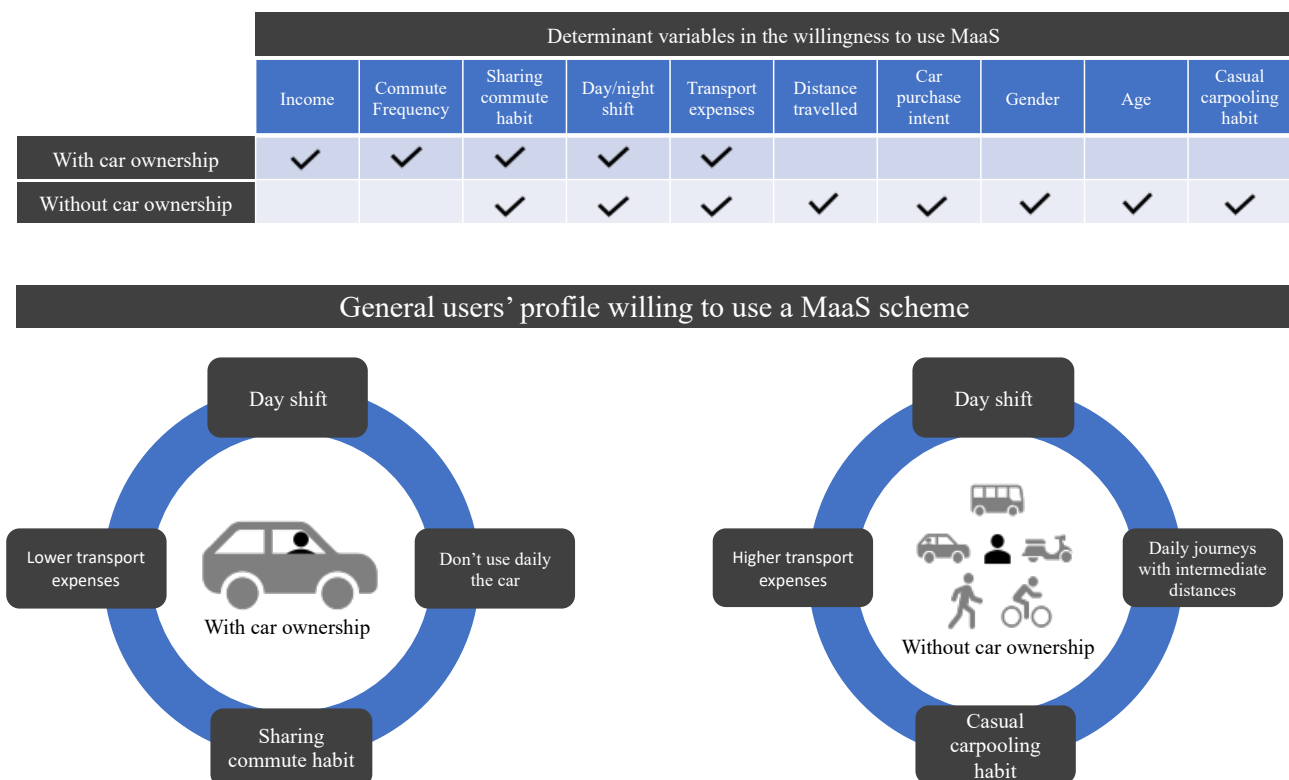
Determinant variables in the willingness to use MaaS

| | Income | Commute Frequency | Sharing commute habit | Day/night shift | Transport expenses | Distance travelled | Car purchase intent | Gender | Age | Casual carpooling habit |
|---|---|---|---|---|---|---|---|---|---|---|
| With car ownership | ✓ | ✓ | ✓ | ✓ | ✓ | | | | | |
| Without car ownership | | | ✓ | ✓ | ✓ | ✓ | ✓ | ✓ | ✓ | ✓ |

General users’ profile willing to use a MaaS scheme

Day shift

Lower transport expenses

Don’t use daily the car

With car ownership

Sharing commute habit

Day shift

Higher transport expenses

Daily journeys with intermediate distances

Without car ownership

Casual carpooling habit